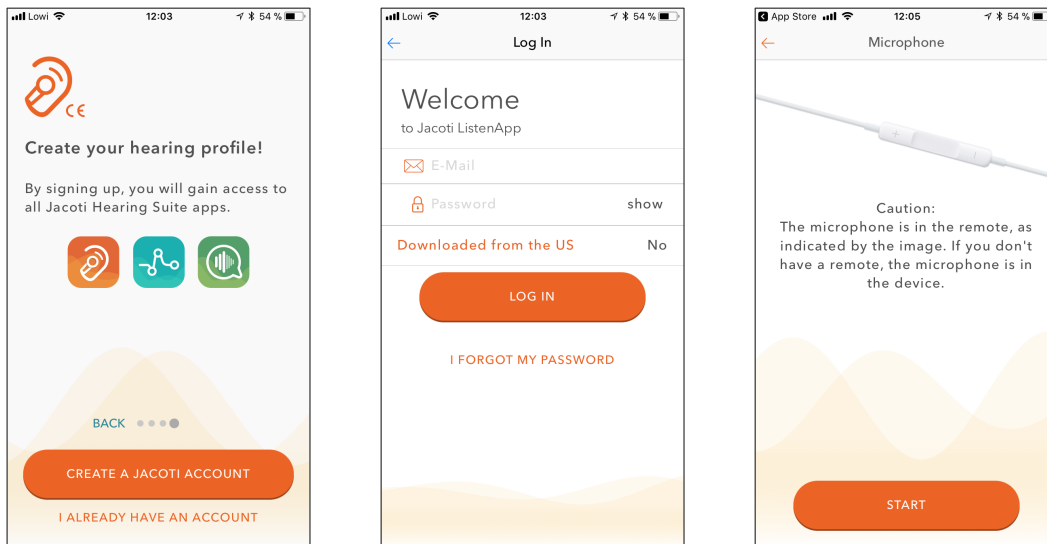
Lowi 12:03 54 %

CE

Create your hearing profile!

By signing up, you will gain access to all Jacoti Hearing Suite apps.

BACK

CREATE A JACOTI ACCOUNT

I ALREADY HAVE AN ACCOUNT

Lowi 12:03 54 %

Log In

Welcome

to Jacoti ListenApp

E-Mail

Password show

Downloaded from the US No

LOG IN

I FORGOT MY PASSWORD

App Store 12:05 54 %

Microphone

Caution:
The microphone is in the remote, as indicated by the image. If you don't have a remote, the microphone is in the device.

START